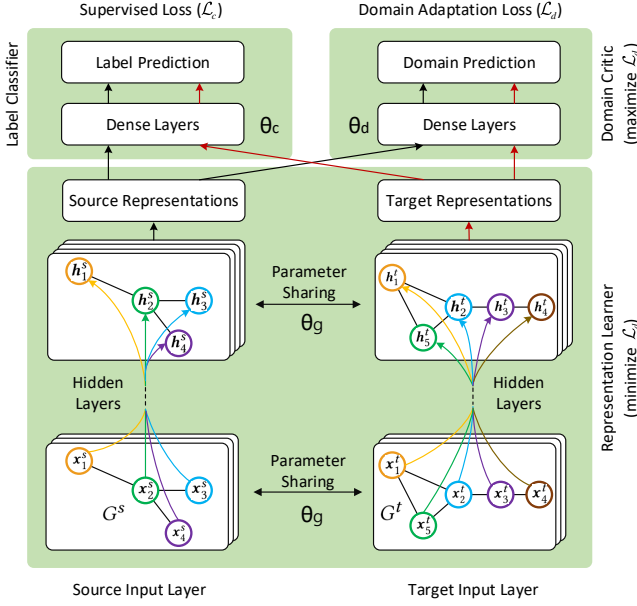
Supervised Loss ($\mathcal{L}_c$)

Domain Adaptation Loss ($\mathcal{L}_d$)

Label Classifier

Label Prediction

Dense Layers

θc

θd

Domain Prediction

Dense Layers

Domain Critic (maximize $\mathcal{L}_d$)

Source Representations

Target Representations

$h_1^s$ $h_2^s$ $h_3^s$ $h_4^s$

Parameter Sharing

θg

$h_1^t$ $h_2^t$ $h_3^t$ $h_4^t$ $h_5^t$

Representation Learner (minimize $\mathcal{L}_d$)

Hidden Layers

Hidden Layers

$x_1^s$ $x_2^s$ $x_3^s$ $x_4^s$

$G^s$

Parameter Sharing

θg

$x_1^t$ $x_2^t$ $x_3^t$ $x_4^t$ $x_5^t$

$G^t$

Source Input Layer

Target Input Layer